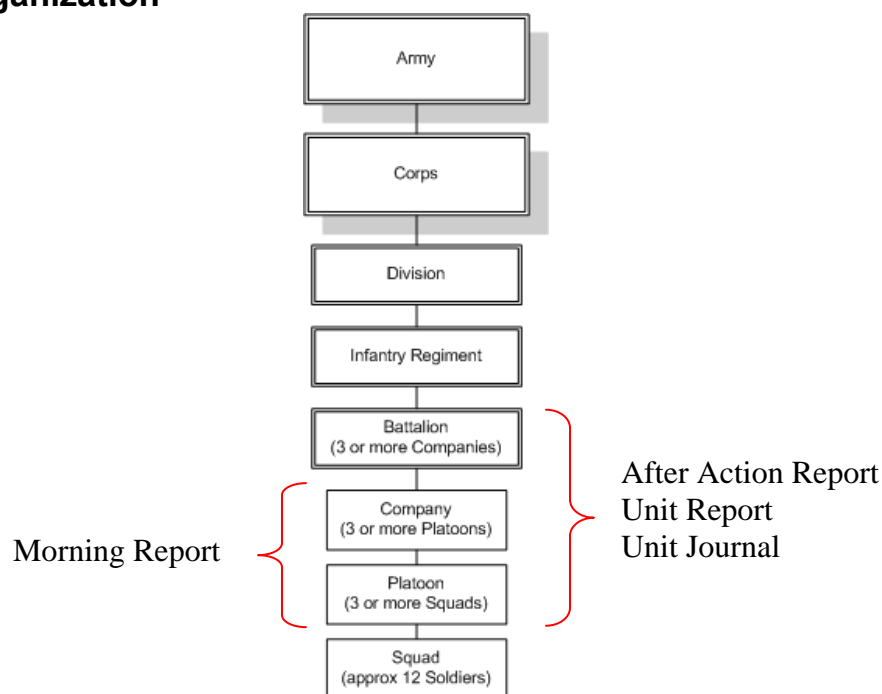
ganization

Army

Corps

Division

Infantry Regiment

Battalion
(3 or more Companies)

After Action Report
Unit Report
Unit Journal

Morning Report

Company
(3 or more Platoons)

Platoon
(3 or more Squads)

Squad
(approx 12 Soldiers)